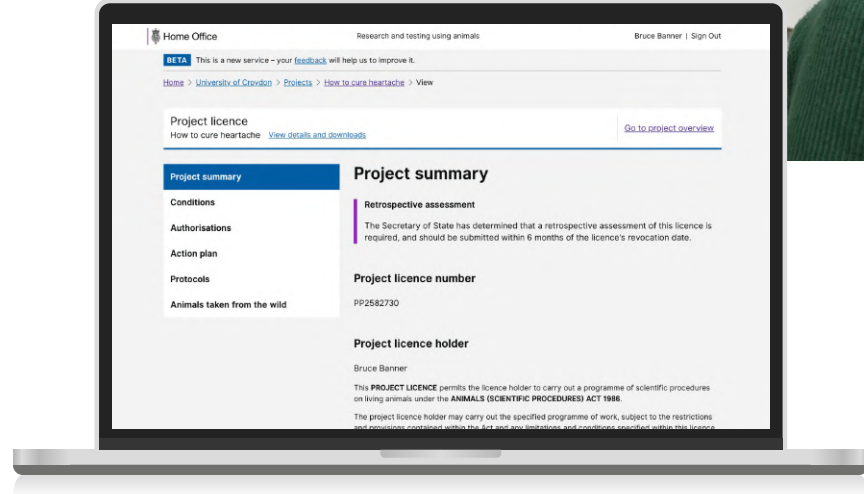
Home Office

Research and testing using animals

Bruce Banner | Sign Out

BETA This is a new service – your feedback will help us to improve it.

Home > University of Croydon > Projects > How to cure heartache > View

Project licence
How to cure heartache View details and downloads

Go to project overview

Project summary
Conditions
Authorisations
Action plan
Protocols
Animals taken from the wild

Project summary

Retrospective assessment

The Secretary of State has determined that a retrospective assessment of this licence is required, and should be submitted within 6 months of the licence's revocation date.

Project licence number

PP2582730

Project licence holder

Bruce Banner

This PROJECT LICENCE permits the licence holder to carry out a programme of scientific procedures on living animals under the ANIMALS (SCIENTIFIC PROCEDURES) ACT 1986.

The project licence holder may carry out the specified programme of work, subject to the restrictions and provisions contained within the Act and any limitations and conditions specified within this licence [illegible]